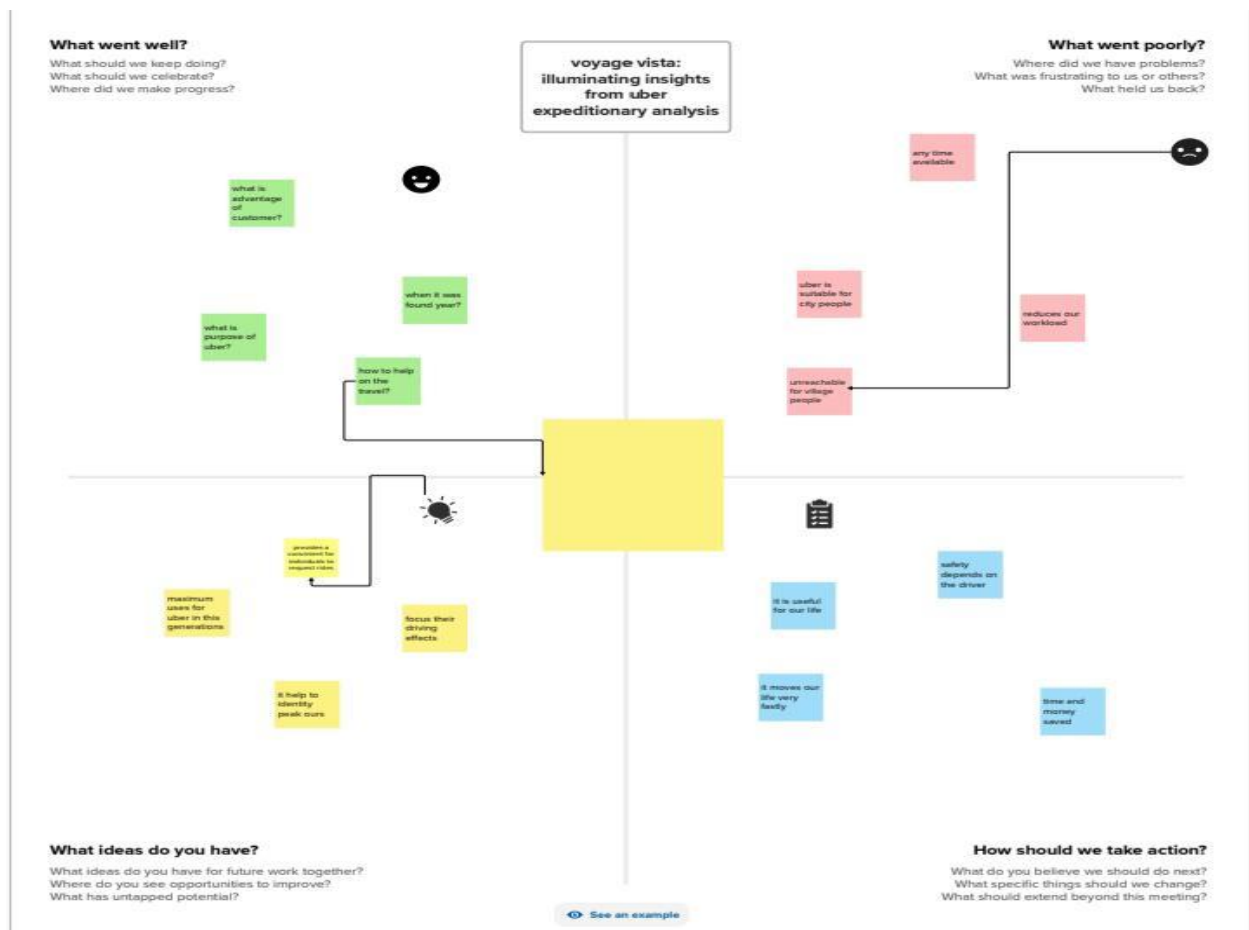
What went well?
What should we keep doing?
What should we celebrate?
Where did we make progress?

voyage vista: illuminating insights from uber expeditionary analysis

What went poorly?
Where did we have problems?
What was frustrating to us or others?
What held us back?

what is advantage of customer?

when it was found year?

what is purpose of uber?

how to help on the travel?

any time available

uber is suitable for city people

reduces our workload

unreachable for village people

provides a convenient for individuals to request rides

maximum uses for uber in this generations

focus their driving effects

it help to identity peak ours

safety depends on the driver

it is useful for our life

it moves our life very fastly

time and money saved

What ideas do you have?
What ideas do you have for future work together?
Where do you see opportunities to improve?
What has untapped potential?

How should we take action?
What do you believe we should do next?
What specific things should we change?
What should extend beyond this meeting?

See an example